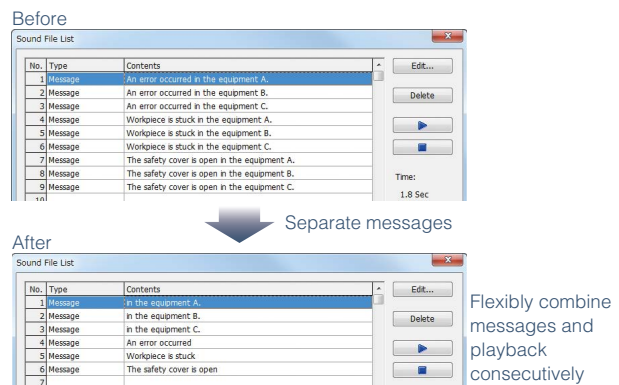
Before

Sound File List

| No. | Type | Contents |
|---|---|---|
| 1 | Message | An error occurred in the equipment A. |
| 2 | Message | An error occurred in the equipment B. |
| 3 | Message | An error occurred in the equipment C. |
| 4 | Message | Workpiece is stuck in the equipment A. |
| 5 | Message | Workpiece is stuck in the equipment B. |
| 6 | Message | Workpiece is stuck in the equipment C. |
| 7 | Message | The safety cover is open in the equipment A. |
| 8 | Message | The safety cover is open in the equipment B. |
| 9 | Message | The safety cover is open in the equipment C. |
| 10 | | |

Edit...

Delete

Time:
1.8 Sec

Separate messages

After

Sound File List

| No. | Type | Contents |
|---|---|---|
| 1 | Message | in the equipment A. |
| 2 | Message | in the equipment B. |
| 3 | Message | in the equipment C. |
| 4 | Message | An error occurred |
| 5 | Message | Workpiece is stuck |
| 6 | Message | The safety cover is open |
| 7 | | |

Edit...

Delete

Flexibly combine messages and playback consecutively